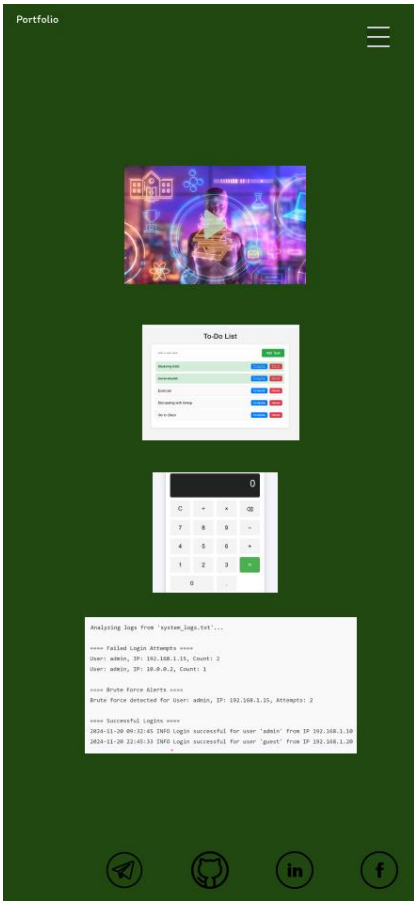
Portfolio

To-Do List

Add Task

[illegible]

0

C ÷ × ⌫
7 8 9 −
4 5 6 +
1 2 3 =
0 .

Analyzing logs from 'system_logs.txt'...

==== Failed Login Attempts ====
User: admin, IP: 192.168.1.15, Count: 2
User: admin, IP: 10.0.0.2, Count: 1

==== Brute Force Alerts ====
Brute force detected for User: admin, IP: 192.168.1.15, Attempts: 2

==== Successful Logins ====
2024-11-20 09:32:45 INFO Login successful for user 'admin' from IP 192.168.1.10
2024-11-20 22:45:33 INFO Login successful for user 'guest' from IP 192.168.1.20

in

f